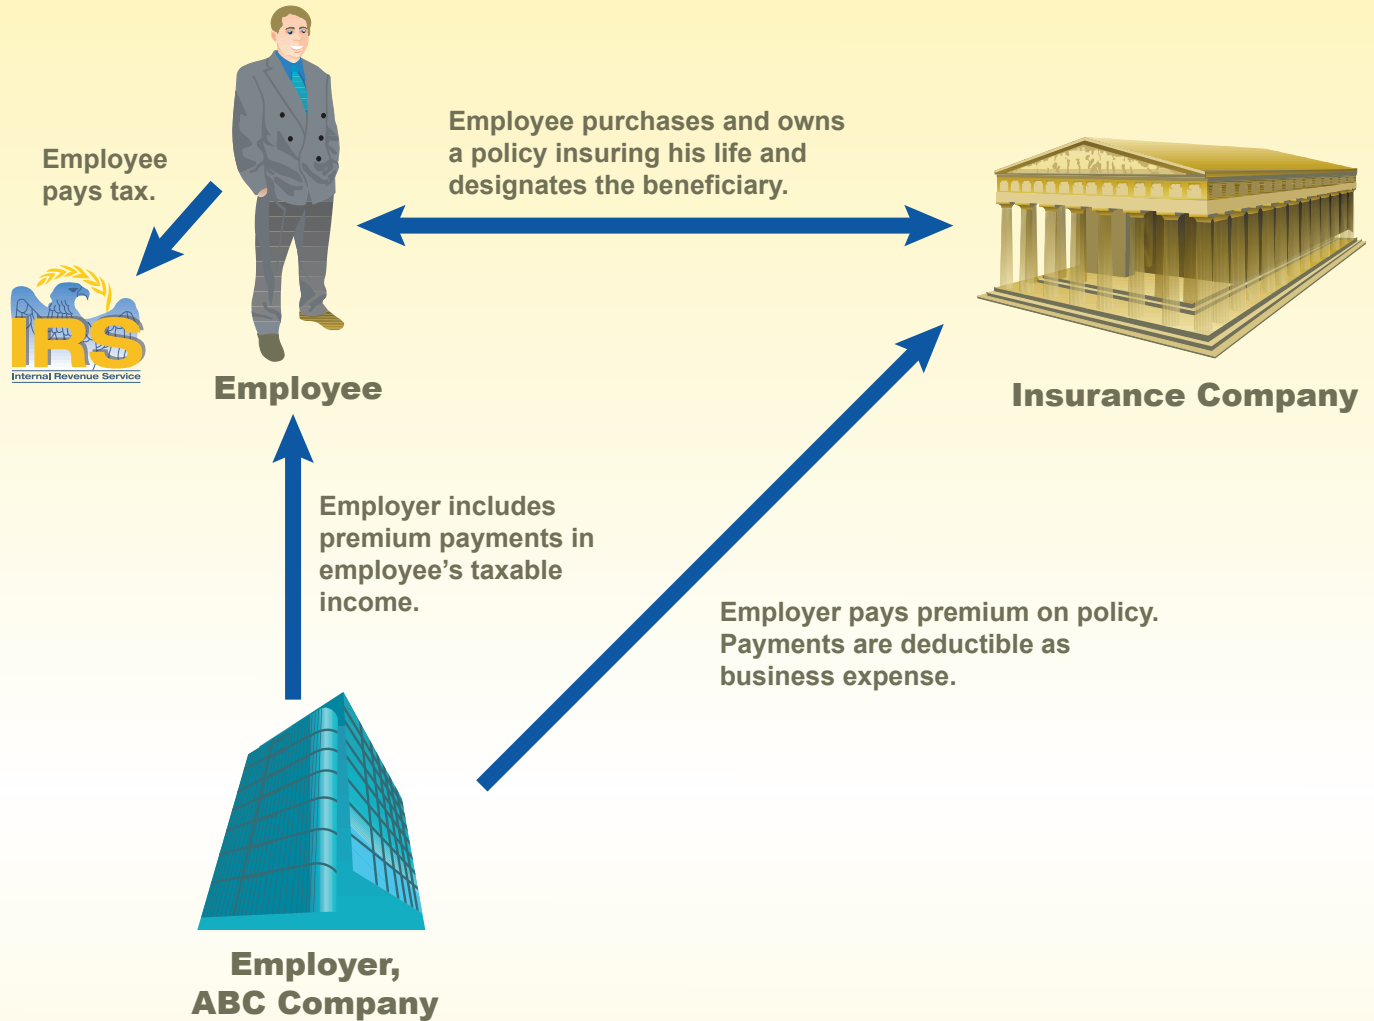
Employee pays tax.

IRS
Internal Revenue Service

Employee

Employee purchases and owns a policy insuring his life and designates the beneficiary.

Insurance Company

Employer includes premium payments in employee's taxable income.

Employer pays premium on policy. Payments are deductible as business expense.

Employer, ABC Company